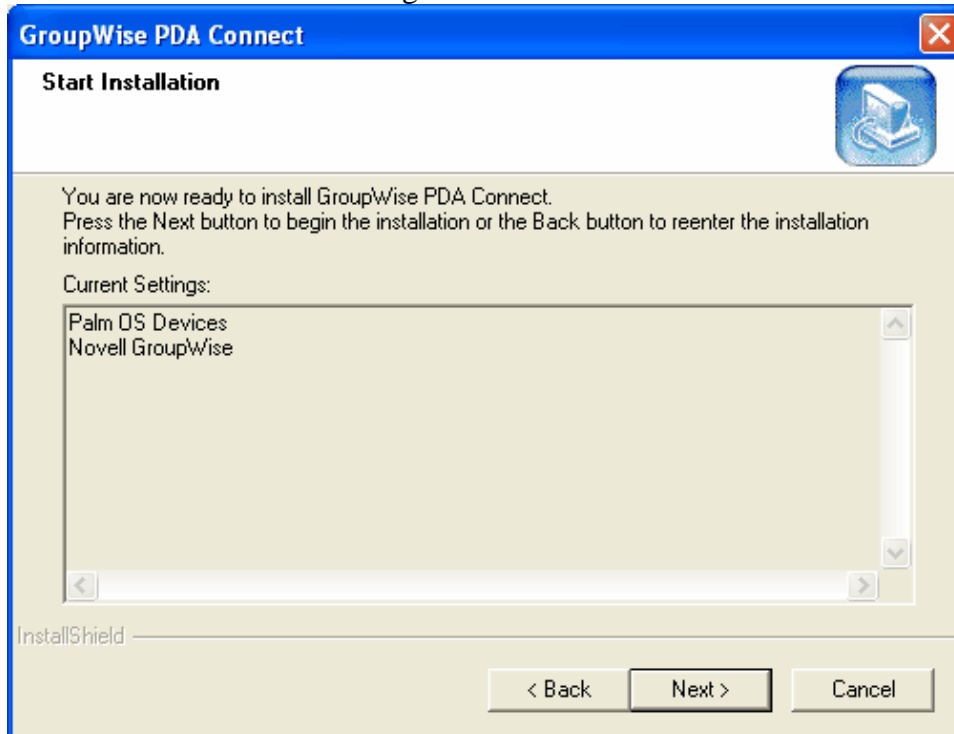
GroupWise PDA Connect

Start Installation

You are now ready to install GroupWise PDA Connect.
Press the Next button to begin the installation or the Back button to reenter the installation information.

Current Settings:

Palm OS Devices
Novell GroupWise

InstallShield

< Back
Next >
Cancel